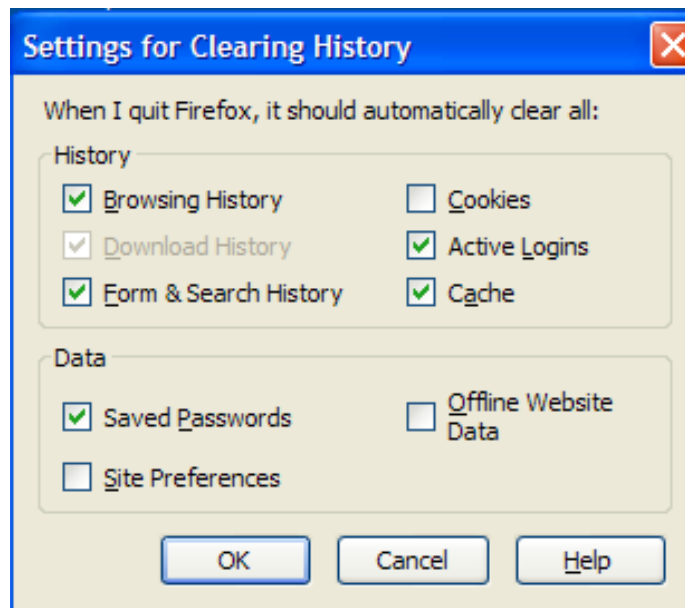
Settings for Clearing History

When I quit Firefox, it should automatically clear all:

History

Browsing History

Download History

Form & Search History

Cookies

Active Logins

Cache

Data

Saved Passwords

Site Preferences

Offline Website Data

OK

Cancel

Help